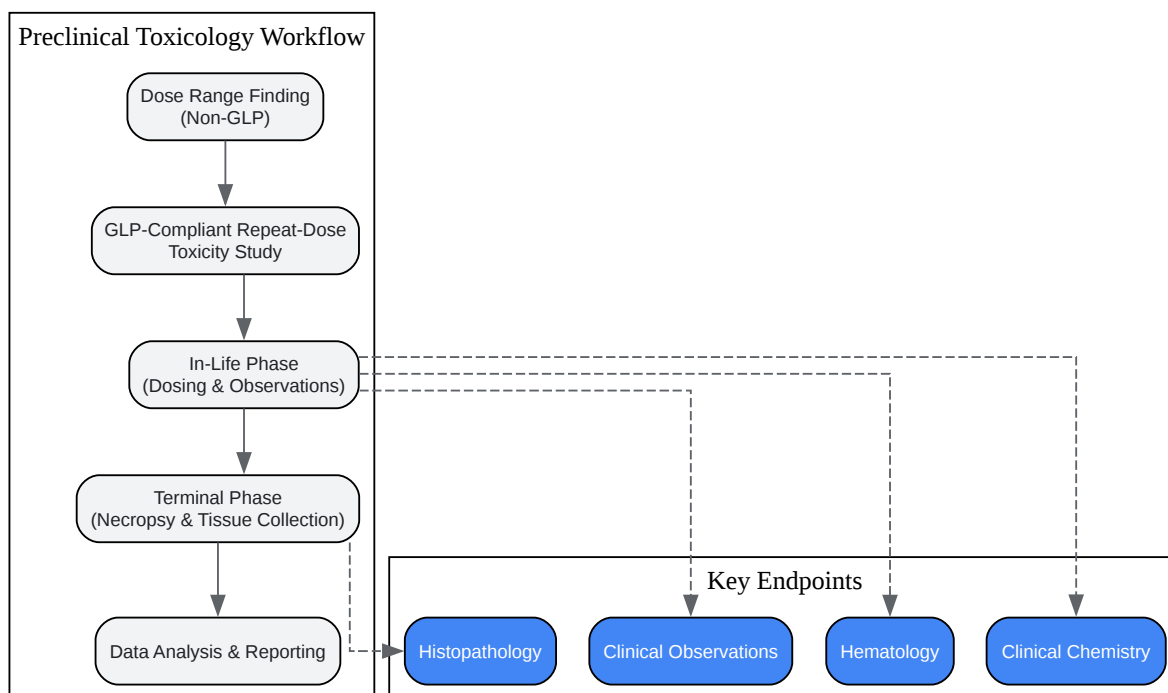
Preclinical Toxicology Workflow

Dose Range Finding (Non-GLP)

GLP-Compliant Repeat-Dose Toxicity Study

In-Life Phase (Dosing & Observations)

Terminal Phase (Necropsy & Tissue Collection)

Data Analysis & Reporting

Key Endpoints

Histopathology

Clinical Observations

Hematology

Clinical Chemistry